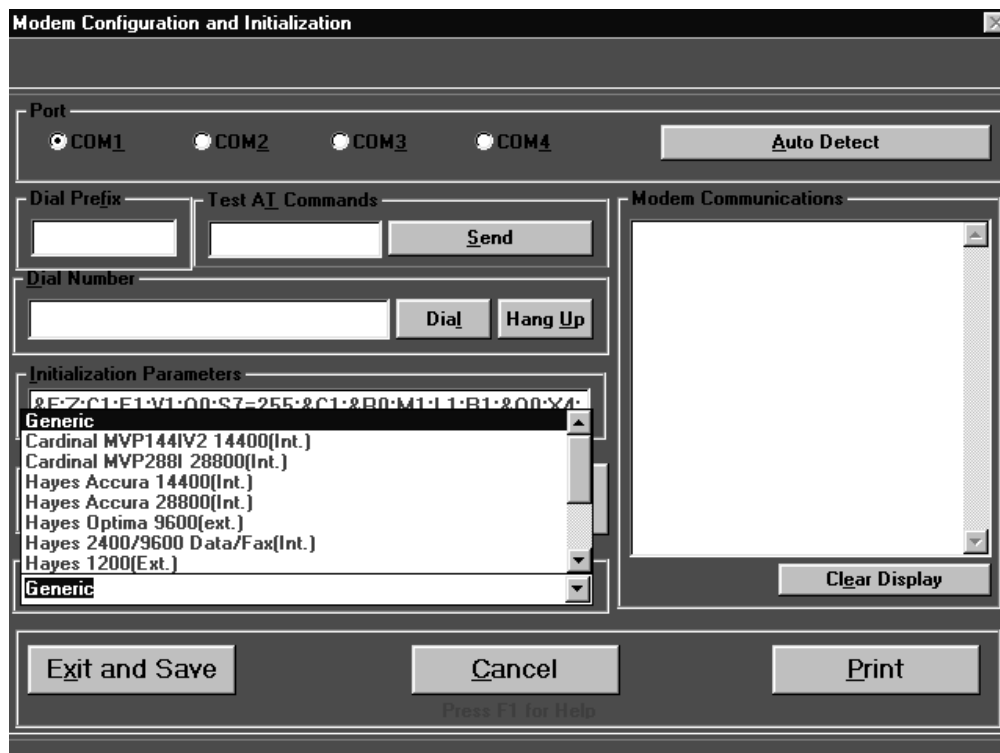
Modem Configuration and Initialization

Port
COM1 COM2 COM3 COM4
Auto Detect

Dial Prefix
Test AT Commands
Send

Modem Communications

Dial Number
Dial
Hang Up

Initialization Parameters
&F;Z;C1;E1;V1;Q0;S7=255;&C1;&B0;M1;L1;B1;&Q0;X4;

Generic
Cardinal MVP144IV2 14400(Int.)
Cardinal MVP288I 28800(Int.)
Hayes Accura 14400(Int.)
Hayes Accura 28800(Int.)
Hayes Optima 9600(ext.)
Hayes 2400/9600 Data/Fax(Int.)
Hayes 1200(Ext.)
Generic

Clear Display

Exit and Save
Cancel
Print
Press F1 for Help